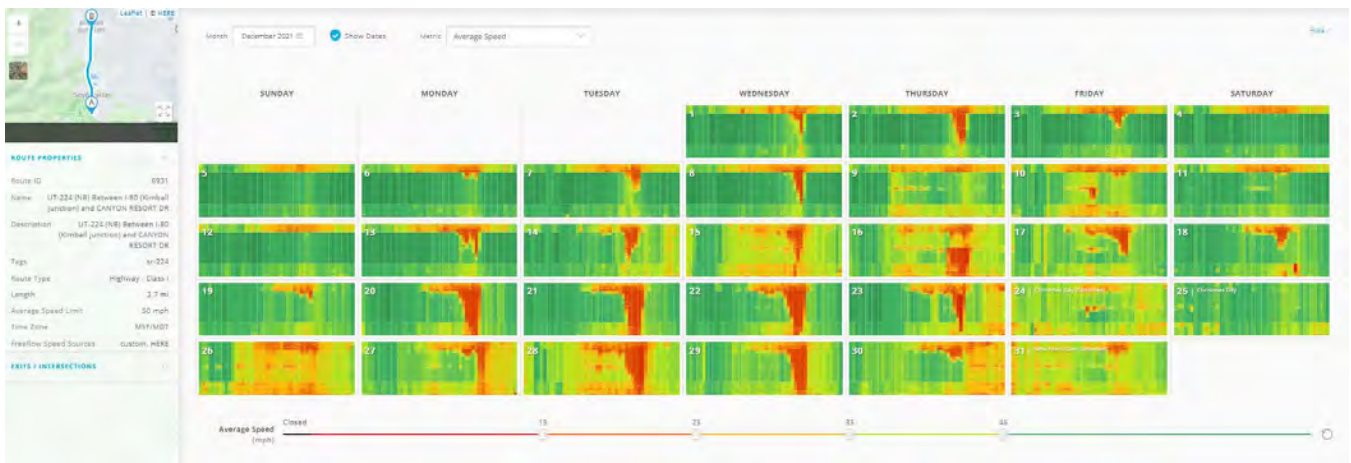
Leaflet | © HERE

ROUTE PROPERTIES

Route ID 6931

Name UT-224 (NB) Between I-80 (Kimball Junction) and CANYON RESORT DR

Description UT-224 (NB) Between I-80 (Kimball Junction) and CANYON RESORT DR

Tags sr-224

Route Type Highway - Class I

Length 2.7 mi

Average Speed Limit 50 mph

Time Zone MST/MDT

Freeflow Speed Sources custom, HERE

EXITS / INTERSECTIONS

Month December 2021

Show Dates

Metric Average Speed

Hide

| SUNDAY | MONDAY | TUESDAY | WEDNESDAY | THURSDAY | FRIDAY | SATURDAY |
|---|---|---|---|---|---|---|
| | | | 1 | 2 | 3 | 4 |
| 5 | 6 | 7 | 8 | 9 | 10 | 11 |
| 12 | 13 | 14 | 15 | 16 | 17 | 18 |
| 19 | 20 | 21 | 22 | 23 | 24 Christmas Eve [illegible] | 25 Christmas Day |
| 26 | 27 | 28 | 29 | 30 | 31 New Year's Eve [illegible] | |

Average Speed (mph)

Closed 15 25 35 45